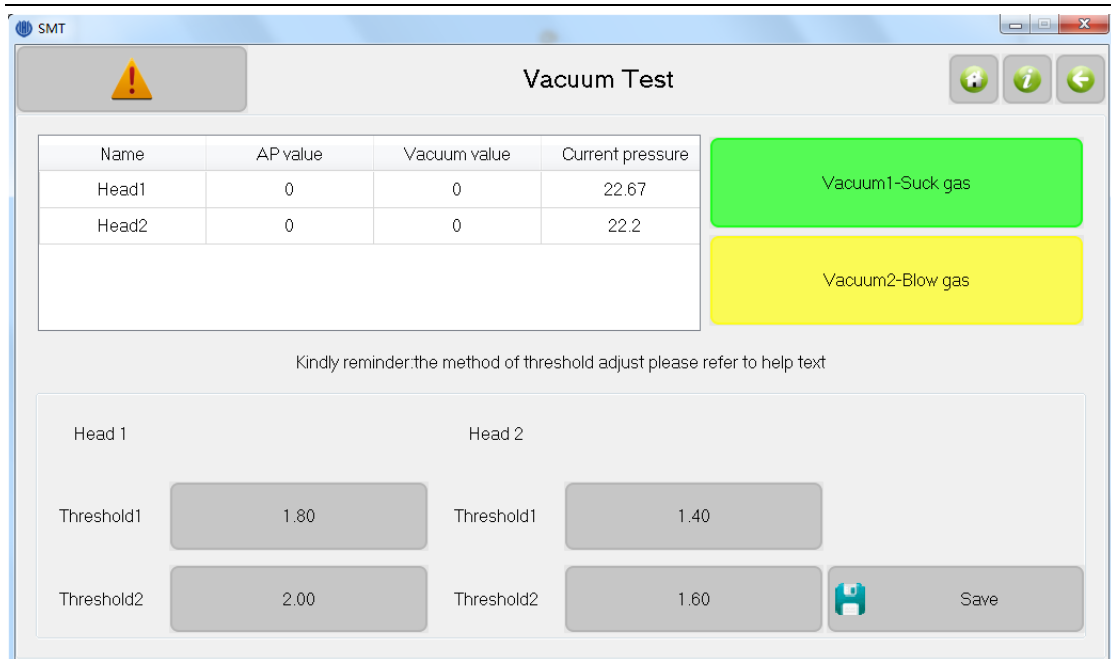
SMT

Vacuum Test

| Name | AP value | Vacuum value | Current pressure |
|---|---|---|---|
| Head1 | 0 | 0 | 22.67 |
| Head2 | 0 | 0 | 22.2 |

Vacuum1-Suck gas

Vacuum2-Blow gas

Kindly reminder:the method of threshold adjust please refer to help text

Head 1

Head 2

Threshold1 1.80

Threshold1 1.40

Threshold2 2.00

Threshold2 1.60

Save